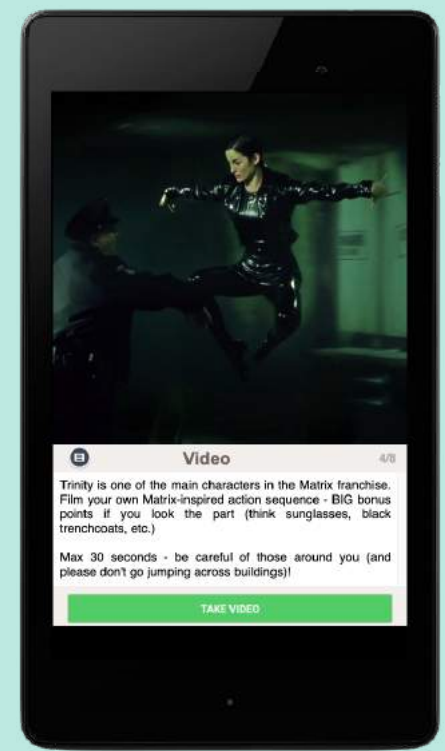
Video

4/8

Trinity is one of the main characters in the Matrix franchise. Film your own Matrix-inspired action sequence - BIG bonus points if you look the part (think sunglasses, black trenchcoats, etc.)

Max 30 seconds - be careful of those around you (and please don't go jumping across buildings)!

TAKE VIDEO